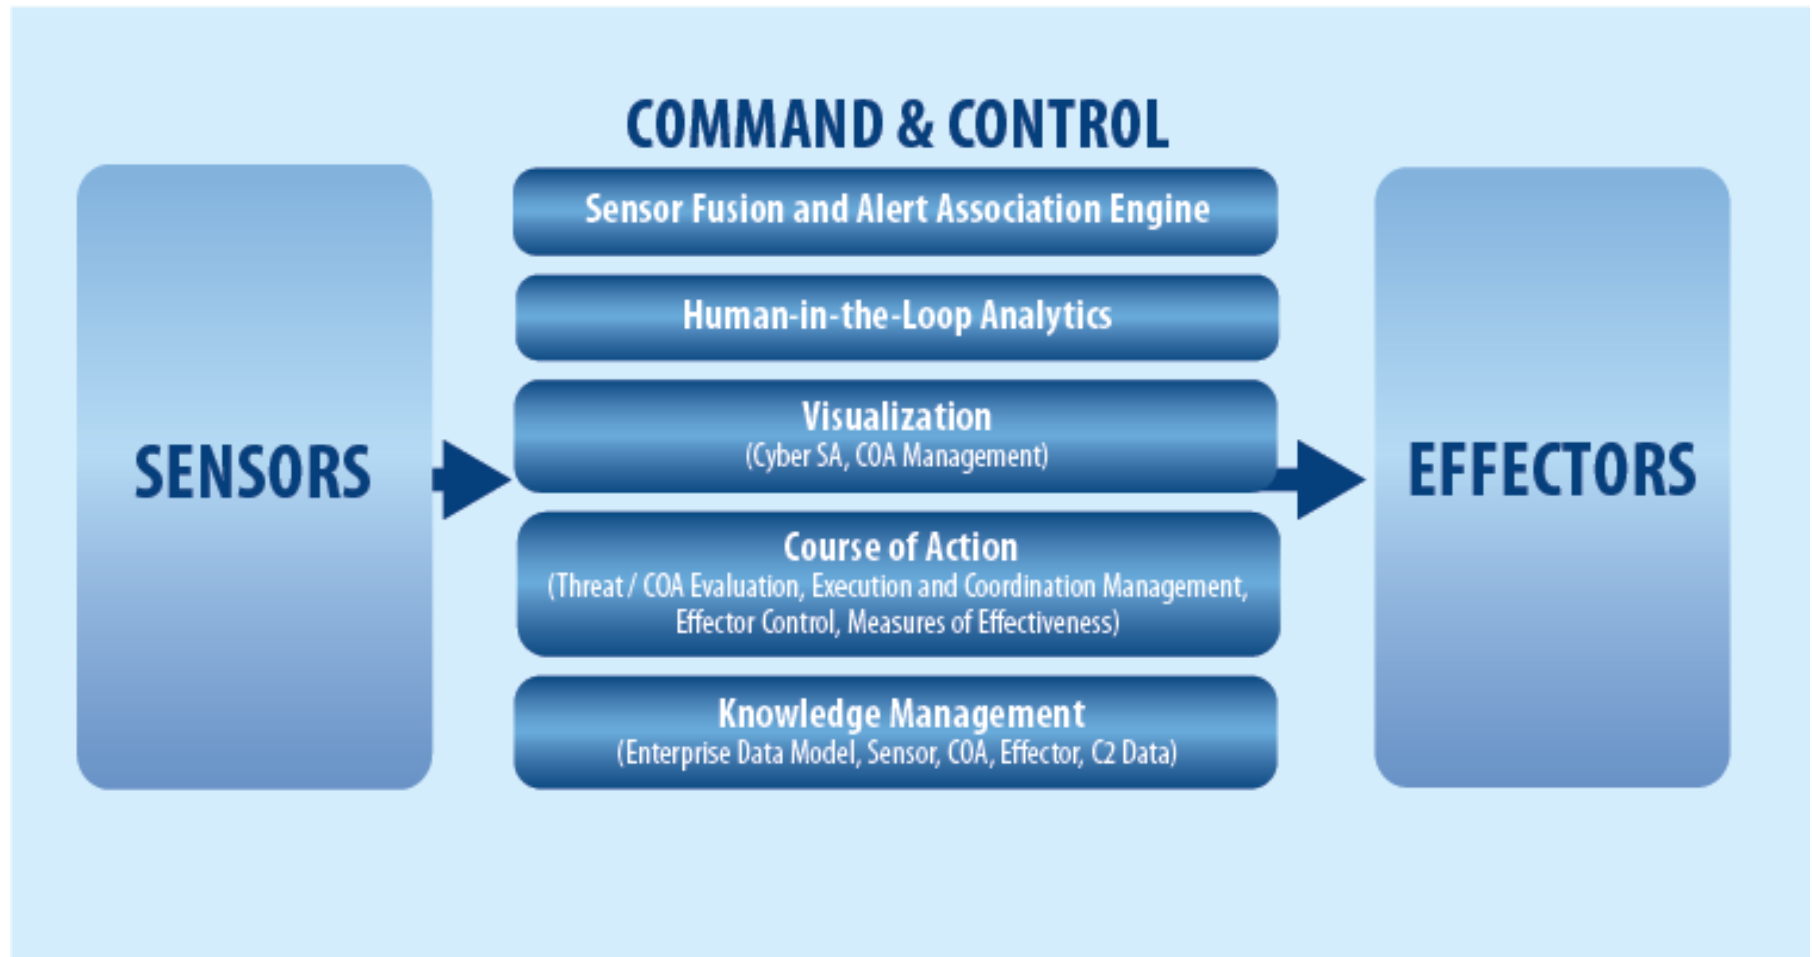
COMMAND & CONTROL

SENSORS

Sensor Fusion and Alert Association Engine

Human-in-the-Loop Analytics

Visualization
(Cyber SA, COA Management)

Course of Action
(Threat / COA Evaluation, Execution and Coordination Management, Effector Control, Measures of Effectiveness)

Knowledge Management
(Enterprise Data Model, Sensor, COA, Effector, C2 Data)

EFFECTORS